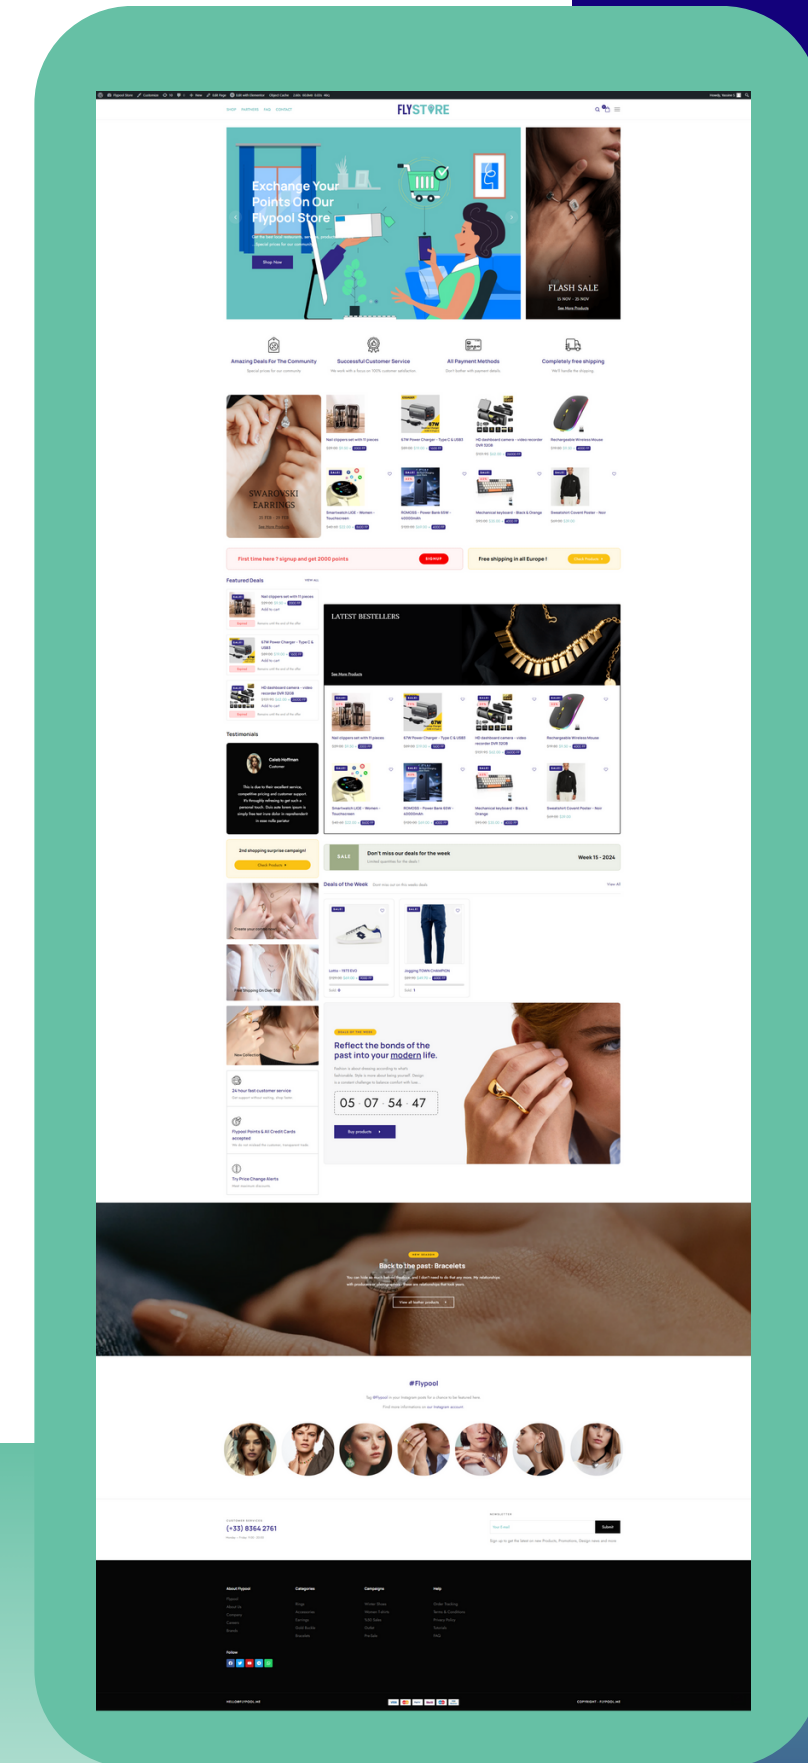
FLYSTORE

SHOP FEATURES FAQ CONTACT

Exchange Your Points On Our Flypool Store

Shop Now

FLASH SALE
11 NOV - 21 NOV
See More Products

Amazing Deals For The Community

Successful Customer Service

All Payment Methods

Completely free shipping

Nail clippers set with 11 pieces

67W Power Charger - Type C & USB3

HD dashboard camera - video recorder DVR 1080

Rechargeable Wireless Mouse

SWAROVSKI EARRINGS

Smartwatch LICE - Women - Touchscreen

ROMOSS - Power Bank 67W - 40000mAh

Mechanical keyboard - Black & Orange

Sweatshirt Cocent Poster - Noir

First time here ? signup and get 2000 points

SIGNUP

Free shipping in all Europe !

Featured Deals

VIEW ALL

Nail clippers set with 11 pieces

67W Power Charger - Type C & USB3

HD dashboard camera - video recorder DVR 1080

LATEST BESTELLERS

See More Products

Nail clippers set with 11 pieces

67W Power Charger - Type C & USB3

HD dashboard camera - video recorder DVR 1080

Rechargeable Wireless Mouse

Smartwatch LICE - Women - Touchscreen

ROMOSS - Power Bank 67W - 40000mAh

Mechanical keyboard - Black & Orange

Sweatshirt Cocent Poster - Noir

Testimonials

Caleb Hoffman
Customer

2nd shopping surprise campaign!

Check Products

SALE

Don't miss our deals for the week

Week 15 - 2024

Deals of the Week

View All

Free Shipping On Over 50$

New Collection

24 hour fast customer service

Flypool Points & All Credit Cards accepted

Try Price Change Alerts

Reflect the bonds of the past into your modern life.

05 : 07 : 54 : 47

Buy products

Back to the past: Bracelets

View all leather products

#Flypool

(+33) 8364 2761

Submit

About Flypool

Categories

Campaigns

Help

Follow

HELLO@FLYPOOL.ME

COPYRIGHT · FLYPOOL.ME